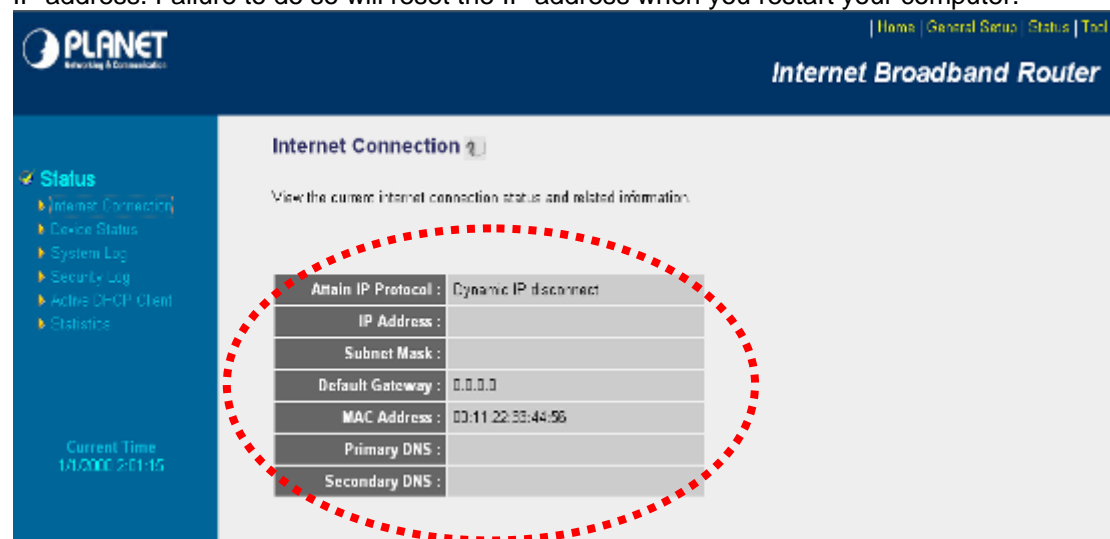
IP address. Failure to do so will reset the IP address when you restart your computer.

PLANET
Networking & Communication

| Home | General Setup | Status | Tool

Internet Broadband Router

Status
Internet Connection
Device Status
System Log
Security Log
Active DHCP Client
Statistics

Current Time
1/1/2000 2:01:15

Internet Connection

View the current internet connection status and related information.

| | |
|---|---|
| Attain IP Protocol : | Dynamic IP disconnect |
| IP Address : | |
| Subnet Mask : | |
| Default Gateway : | 0.0.0.0 |
| MAC Address : | 00:11:22:33:44:56 |
| Primary DNS : | |
| Secondary DNS : | |